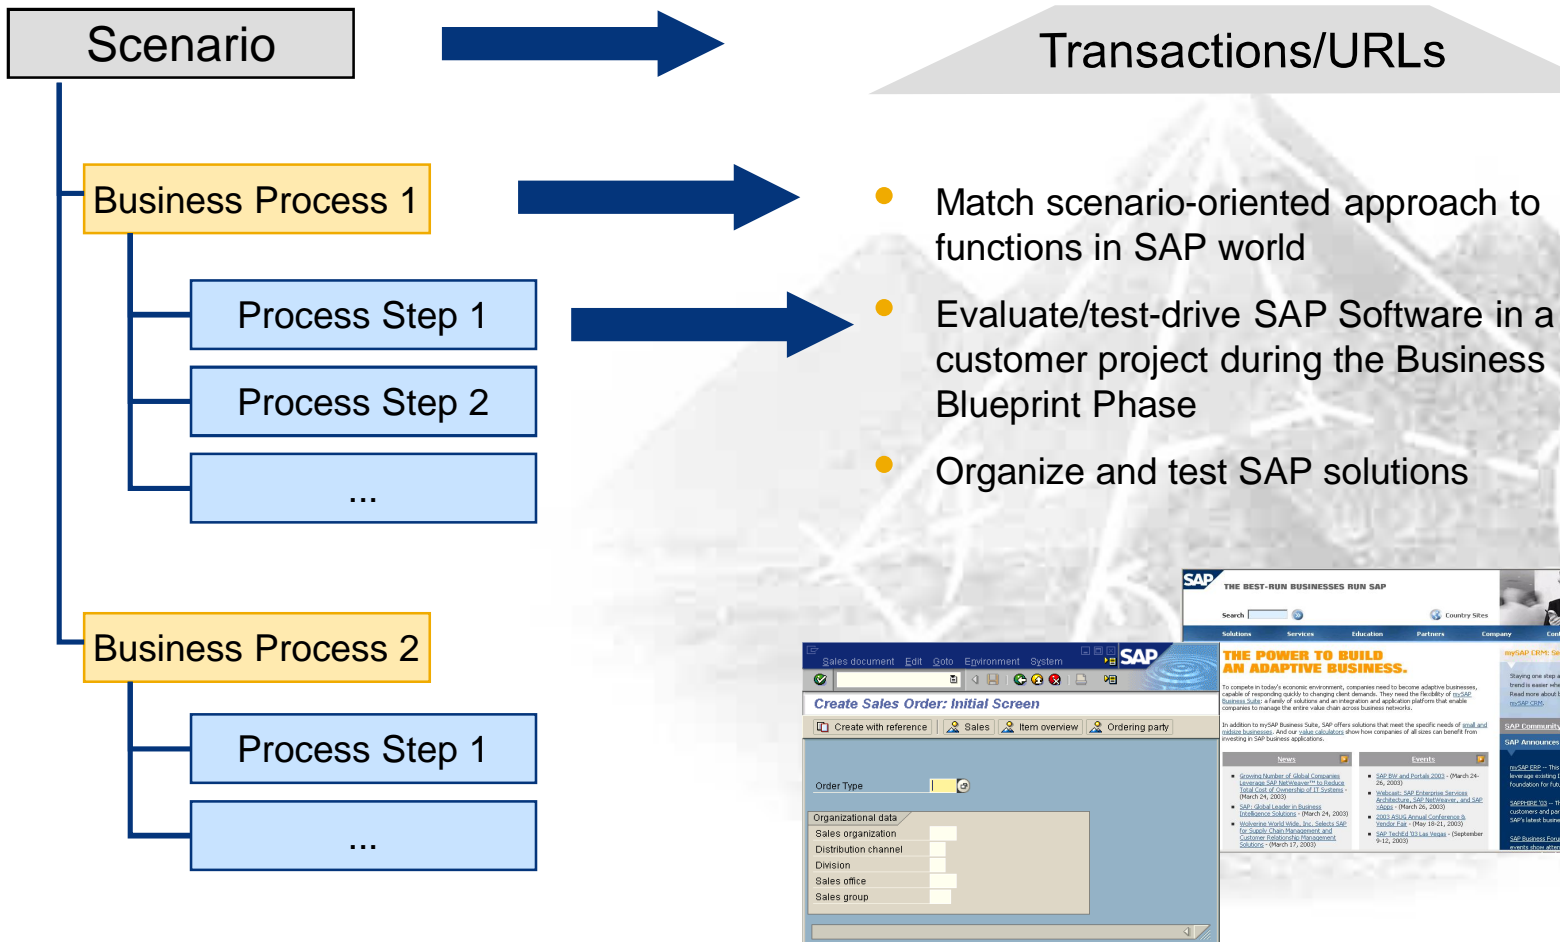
Scenario

Transactions/URLs

Business Process 1

Process Step 1

Process Step 2

...

Business Process 2

Process Step 1

...

Match scenario-oriented approach to functions in SAP world

Evaluate/test-drive SAP Software in a customer project during the Business Blueprint Phase

Organize and test SAP solutions

SAP THE BEST-RUN BUSINESSES RUN SAP

Search

Country Sites

Solutions Services Education Partners Company

THE POWER TO BUILD AN ADAPTIVE BUSINESS.

News

Events

SAP Community

SAP Announces

Sales document Edit Goto Environment System

Create Sales Order: Initial Screen

Create with reference Sales Item overview Ordering party

Order Type

Organizational data

Sales organization

Distribution channel

Division

Sales office

Sales group